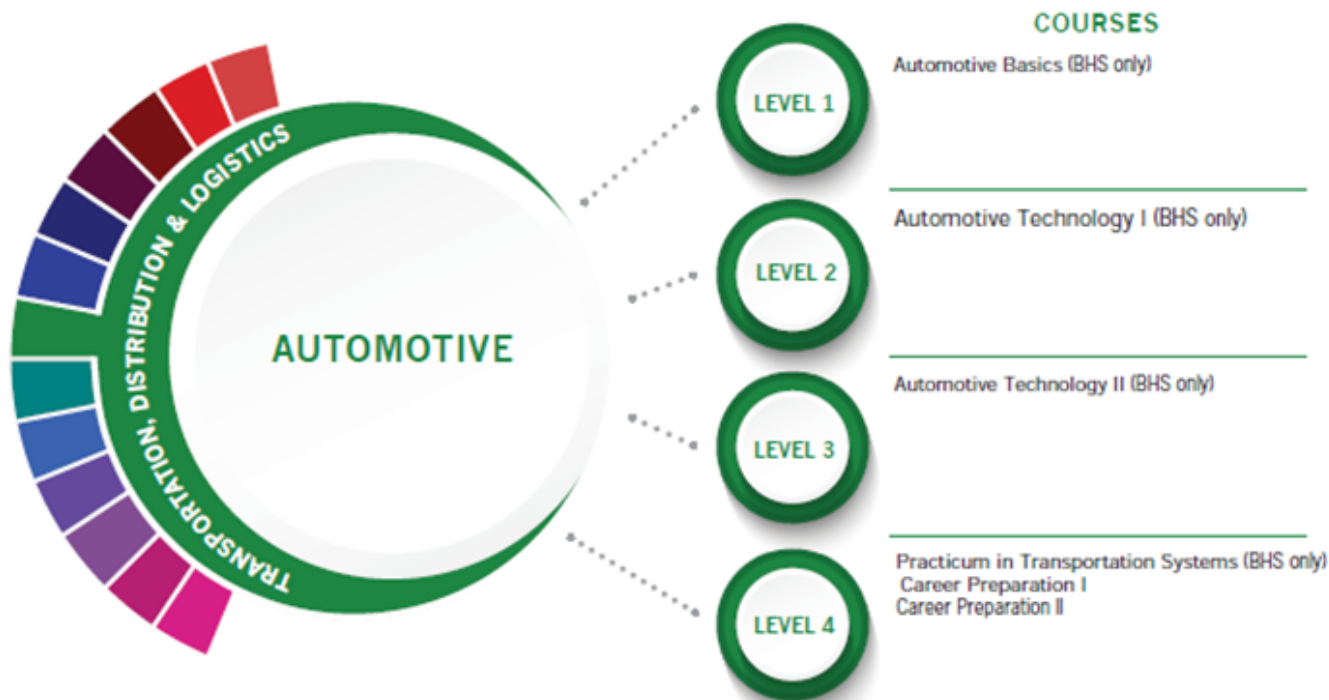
TRANSPORTATION, DISTRIBUTION & LOGISTICS

AUTOMOTIVE

COURSES

LEVEL 1

Automotive Basics (BHS only)

LEVEL 2

Automotive Technology I (BHS only)

LEVEL 3

Automotive Technology II (BHS only)

LEVEL 4

Practicum in Transportation Systems (BHS only)
Career Preparation I
Career Preparation II